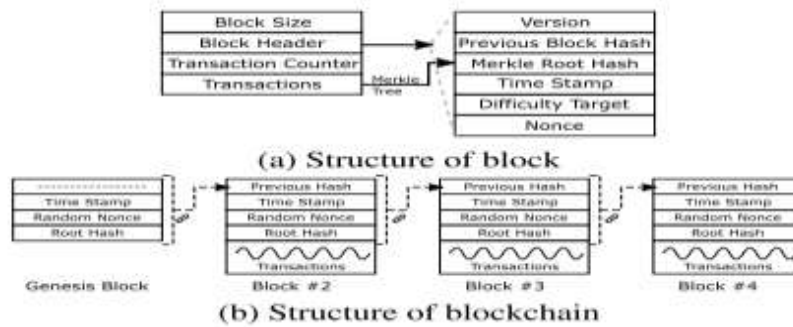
Block Size
Block Header
Transaction Counter
Transactions

Merkle Tree

Version
Previous Block Hash
Merkle Root Hash
Time Stamp
Difficulty Target
Nonce

(a) Structure of block

Time Stamp
Random Nonce
Root Hash
Genesis Block

Previous Hash
Time Stamp
Random Nonce
Root Hash
Transactions
Block #2

Previous Hash
Time Stamp
Random Nonce
Root Hash
Transactions
Block #3

Previous Hash
Time Stamp
Random Nonce
Root Hash
Transactions
Block #4

(b) Structure of blockchain